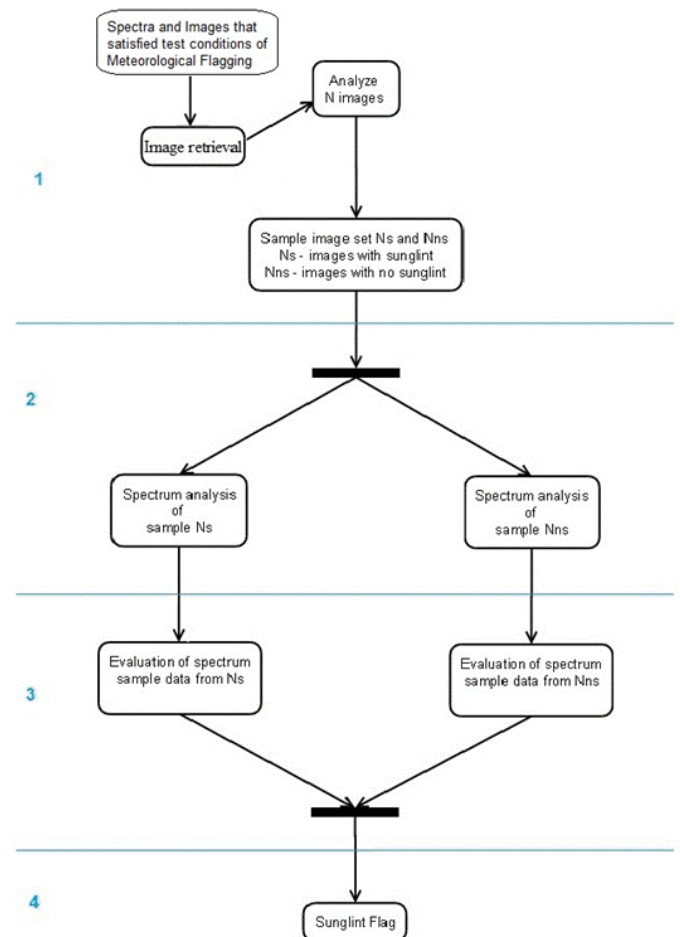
Spectra and Images that satisfied test conditions of Meteorological Flagging

Image retrieval

Analyze N images

1

Sample image set Ns and Nns
Ns - images with sunglint
Nns - images with no sunglint

2

Spectrum analysis of sample Ns

Spectrum analysis of sample Nns

3

Evaluation of spectrum sample data from Ns

Evaluation of spectrum sample data from Nns

4

Sunglint Flag